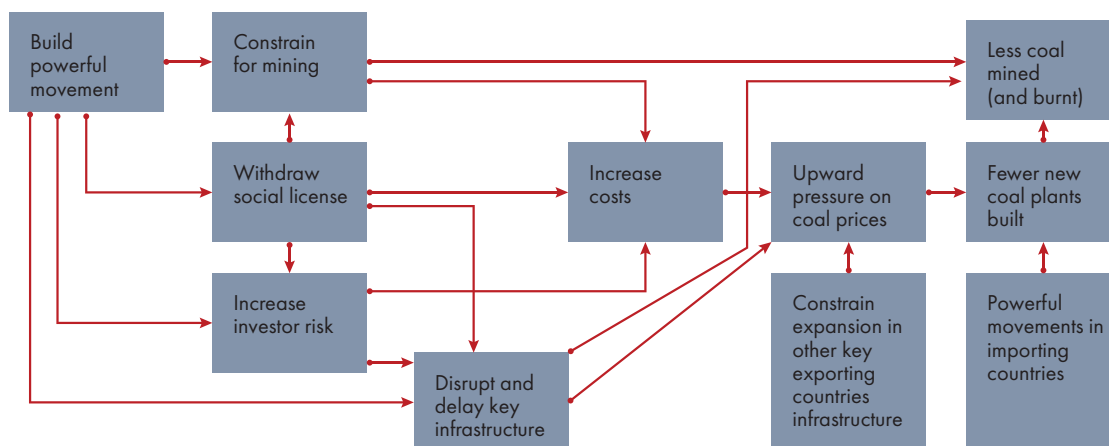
Build powerful movement

Constrain for mining

Less coal mined (and burnt)

Withdraw social license

Increase costs

Upward pressure on coal prices

Fewer new coal plants built

Increase investor risk

Disrupt and delay key infrastructure

Constrain expansion in other key exporting countries infrastructure

Powerful movements in importing countries